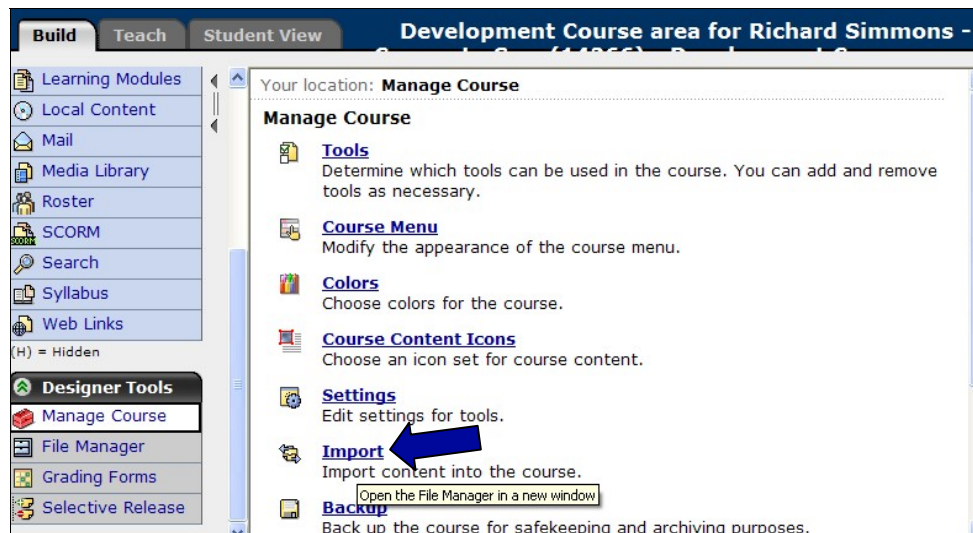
Build Teach Student View

Development Course area for Richard Simmons - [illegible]

Learning Modules
Local Content
Mail
Media Library
Roster
SCORM
Search
Syllabus
Web Links
(H) = Hidden

Designer Tools
Manage Course
File Manager
Grading Forms
Selective Release

Your location: **Manage Course**

**Manage Course**

**Tools**
Determine which tools can be used in the course. You can add and remove tools as necessary.

**Course Menu**
Modify the appearance of the course menu.

**Colors**
Choose colors for the course.

**Course Content Icons**
Choose an icon set for course content.

**Settings**
Edit settings for tools.

**Import**
Import content into the course.

Open the File Manager in a new window

**Backup**
Back up the course for safekeeping and archiving purposes.